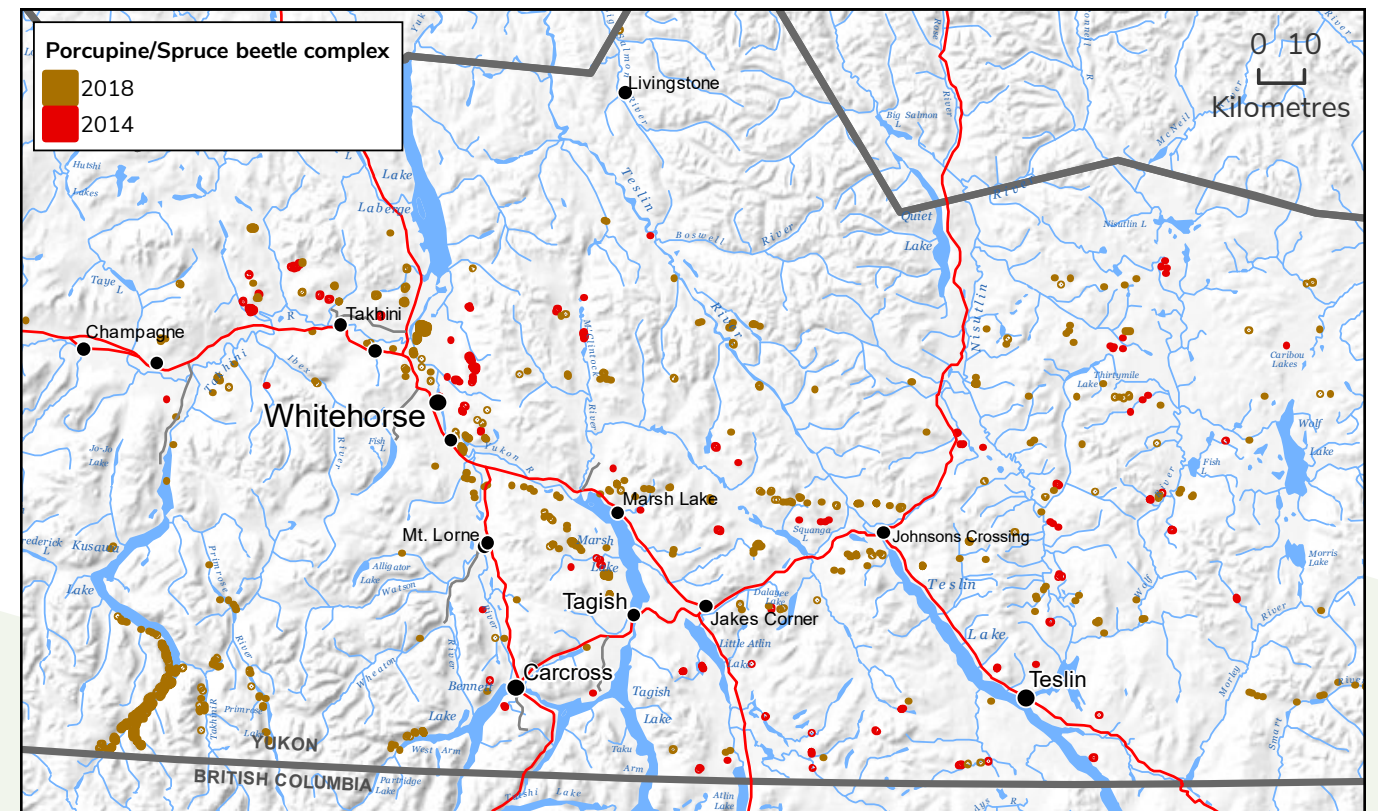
Porcupine/Spruce beetle complex
2018
2014

0 10
Kilometres

Livingstone
Big Salmon
Teslin
Boswell River
Quiet Lake
Nisutlin
Lake Laberge
Hutshi Lakes
Taye L
Takhini
Champagne
Whitehorse
Ibex River
Fish L
Jo-Jo Lake
Yukon R
M'Clintock River
Marsh Lake
Mt. Lorne
Alligator Lake
Watson
Kusawa Lake
Primrose
Marsh Lake
Tagish
Jakes Corner
Johnsons Crossing
Squanga L
Dalayee Lake
Little Atlin Lake
Teslin Lake
Teslin
Carcross
Bennett Lake
Tagish Lake
West Arm
Taku Arm
Atlin Lake
Wheaton
Thirtymile Lake
Caribou Lakes
Wolf Lake
Fish
Morris Lake
Wolf River
Morley
Smart
Nisutlin L
YUKON
BRITISH COLUMBIA
Partridge Lake